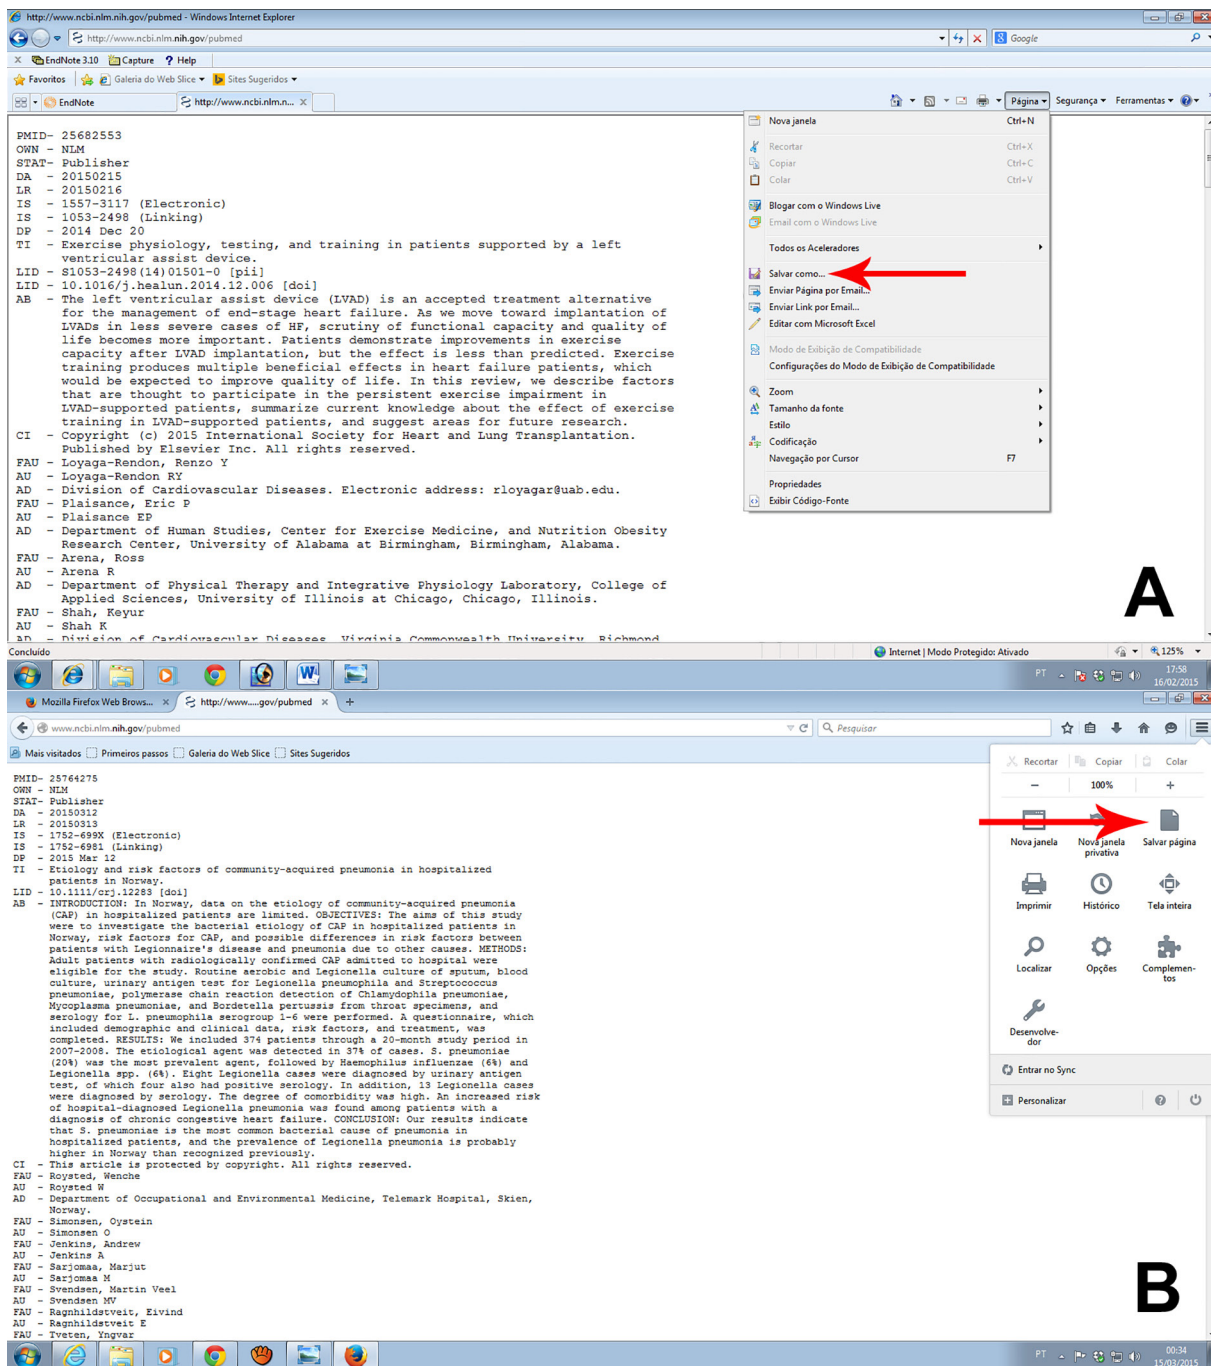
http://www.ncbi.nlm.nih.gov/pubmed - Windows Internet Explorer

http://www.ncbi.nlm.nih.gov/pubmed

Google

EndNote 3.10 Capture Help

Favoritos Galeria do Web Slice Sites Sugeridos

EndNote http://www.ncbi.nlm.n...

Página Segurança Ferramentas

PMID- 25682553
OWN - NLM
STAT- Publisher
DA - 20150215
LR - 20150216
IS - 1557-3117 (Electronic)
IS - 1053-2498 (Linking)
DP - 2014 Dec 20
TI - Exercise physiology, testing, and training in patients supported by a left ventricular assist device.
LID - S1053-2498(14)01501-0 [pii]
LID - 10.1016/j.healun.2014.12.006 [doi]
AB - The left ventricular assist device (LVAD) is an accepted treatment alternative for the management of end-stage heart failure. As we move toward implantation of LVADs in less severe cases of HF, scrutiny of functional capacity and quality of life becomes more important. Patients demonstrate improvements in exercise capacity after LVAD implantation, but the effect is less than predicted. Exercise training produces multiple beneficial effects in heart failure patients, which would be expected to improve quality of life. In this review, we describe factors that are thought to participate in the persistent exercise impairment in LVAD-supported patients, summarize current knowledge about the effect of exercise training in LVAD-supported patients, and suggest areas for future research.
CI - Copyright (c) 2015 International Society for Heart and Lung Transplantation. Published by Elsevier Inc. All rights reserved.
FAU - Loyaga-Rendon, Renzo Y
AU - Loyaga-Rendon RY
AD - Division of Cardiovascular Diseases. Electronic address: rloyagar@uab.edu.
FAU - Plaisance, Eric P
AU - Plaisance EP
AD - Department of Human Studies, Center for Exercise Medicine, and Nutrition Obesity Research Center, University of Alabama at Birmingham, Birmingham, Alabama.
FAU - Arena, Ross
AU - Arena R
AD - Department of Physical Therapy and Integrative Physiology Laboratory, College of Applied Sciences, University of Illinois at Chicago, Chicago, Illinois.
FAU - Shah, Keyur
AU - Shah K
AD - Division of Cardiovascular Diseases, Virginia Commonwealth University, Richmond

Nova janela Ctrl+N
Recortar Ctrl+X
Copiar Ctrl+C
Colar Ctrl+V
Blogar com o Windows Live
Email com o Windows Live
Todos os Aceleradores
Salvar como...
Enviar Página por Email...
Enviar Link por Email...
Editar com Microsoft Excel
Modo de Exibição de Compatibilidade
Configurações do Modo de Exibição de Compatibilidade
Zoom
Tamanho da fonte
Estilo
Codificação
Navegação por Cursor F7
Propriedades
Exibir Código-Fonte

A

Concluído
Internet | Modo Protegido: Ativado
125%
PT 17:58 16/02/2015

Mozilla Firefox Web Brows... http://www....gov/pubmed
www.ncbi.nlm.nih.gov/pubmed
Pesquisar
Mais visitados Primeiros passos Galeria do Web Slice Sites Sugeridos

PMID- 25764275
OWN - NLM
STAT- Publisher
DA - 20150312
LR - 20150313
IS - 1752-699X (Electronic)
IS - 1752-6981 (Linking)
DP - 2015 Mar 12
TI - Etiology and risk factors of community-acquired pneumonia in hospitalized patients in Norway.
LID - 10.1111/crj.12283 [doi]
AB - INTRODUCTION: In Norway, data on the etiology of community-acquired pneumonia (CAP) in hospitalized patients are limited. OBJECTIVES: The aims of this study were to investigate the bacterial etiology of CAP in hospitalized patients in Norway, risk factors for CAP, and possible differences in risk factors between patients with Legionnaire's disease and pneumonia due to other causes. METHODS: Adult patients with radiologically confirmed CAP admitted to hospital were eligible for the study. Routine aerobic and Legionella culture of sputum, blood culture, urinary antigen test for Legionella pneumophila and Streptococcus pneumoniae, polymerase chain reaction detection of Chlamydophila pneumoniae, Mycoplasma pneumoniae, and Bordetella pertussis from throat specimens, and serology for L. pneumophila serogroup 1-6 were performed. A questionnaire, which included demographic and clinical data, risk factors, and treatment, was completed. RESULTS: We included 374 patients through a 20-month study period in 2007-2008. The etiological agent was detected in 37% of cases. S. pneumoniae (20%) was the most prevalent agent, followed by Haemophilus influenzae (6%) and Legionella spp. (6%). Eight Legionella cases were diagnosed by urinary antigen test, of which four also had positive serology. In addition, 13 Legionella cases were diagnosed by serology. The degree of comorbidity was high. An increased risk of hospital-diagnosed Legionella pneumonia was found among patients with a diagnosis of chronic congestive heart failure. CONCLUSION: Our results indicate that S. pneumoniae is the most common bacterial cause of pneumonia in hospitalized patients, and the prevalence of Legionella pneumonia is probably higher in Norway than recognized previously.
CI - This article is protected by copyright. All rights reserved.
FAU - Roysted, Wenche
AU - Roysted W
AD - Department of Occupational and Environmental Medicine, Telemark Hospital, Skien, Norway.
FAU - Simonsen, Oystein
AU - Simonsen O
FAU - Jenkins, Andrew
AU - Jenkins A
FAU - Sarjomaa, Marjut
AU - Sarjomaa M
FAU - Svendsen, Martin Veel
AU - Svendsen MV
FAU - Ragnhildstveit, Eivind
AU - Ragnhildstveit E
FAU - Tveten, Yngvar

Recortar Copiar Colar
100%
Nova janela
Nova janela privativa
Salvar página
Imprimir
Histórico
Tela inteira
Localizar
Opções
Complementos
Desenvolvedor
Entrar no Sync
Personalizar

B

PT 00:34 15/03/2015